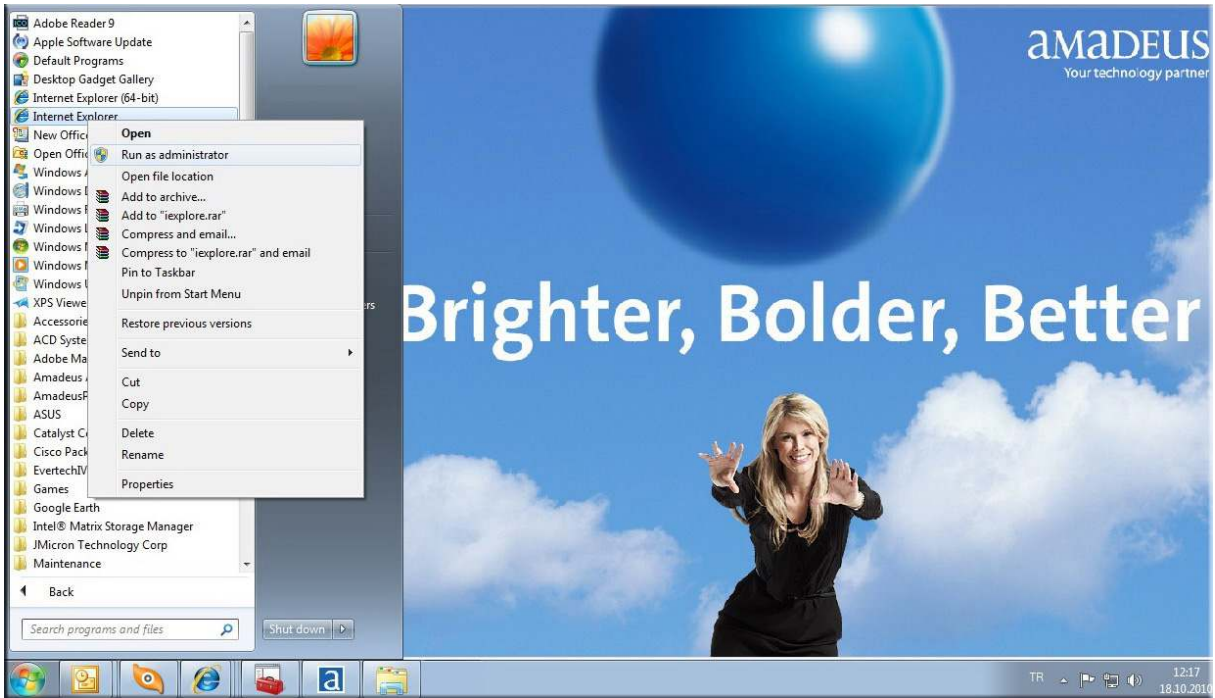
Adobe Reader 9
Apple Software Update
Default Programs
Desktop Gadget Gallery
Internet Explorer (64-bit)
Internet Explorer
New Offic
Open Offic
Windows
Windows
Windows
Windows
Windows
Windows
Windows
XPS Viewe
Accessorie
ACD Syste
Adobe Ma
Amadeus
Amadeus
ASUS
Catalyst C
Cisco Pack
EvertechIV
Games
Google Earth
Intel® Matrix Storage Manager
JMicron Technology Corp
Maintenance
Back
Search programs and files

Open
Run as administrator
Open file location
Add to archive...
Add to "iexplore.rar"
Compress and email...
Compress to "iexplore.rar" and email
Pin to Taskbar
Unpin from Start Menu
Restore previous versions
Send to
Cut
Copy
Delete
Rename
Properties

rs

Shut down

amadeus
Your technology partner

Brighter, Bolder, Better

TR
12:17
18.10.2010